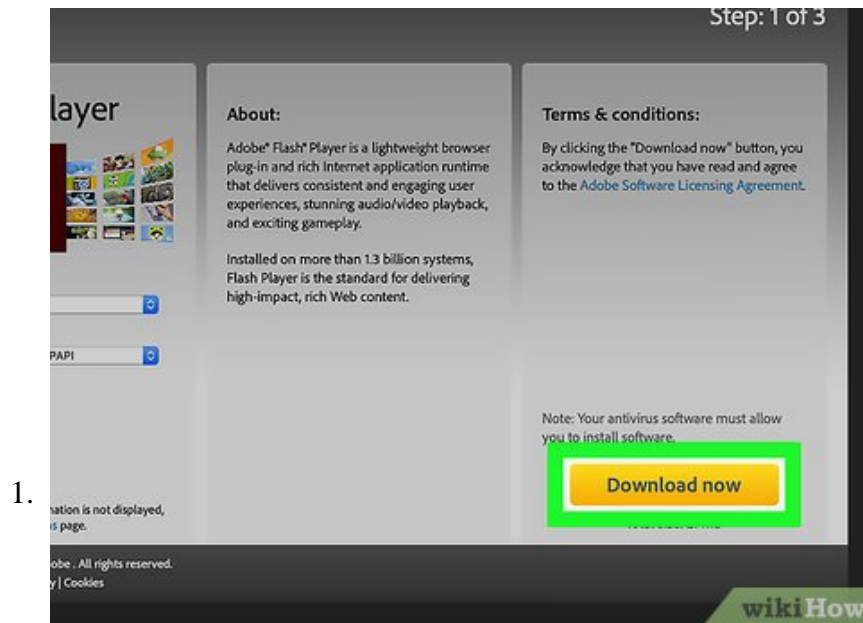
Step: 1 of 3

layer

PAPI

1.

nation is not displayed, s page.

obe . All rights reserved. y | Cookies

About:

Adobe® Flash® Player is a lightweight browser plug-in and rich Internet application runtime that delivers consistent and engaging user experiences, stunning audio/video playback, and exciting gameplay.

Installed on more than 1.3 billion systems, Flash Player is the standard for delivering high-impact, rich Web content.

Terms & conditions:

By clicking the "Download now" button, you acknowledge that you have read and agree to the Adobe Software Licensing Agreement.

Note: Your antivirus software must allow you to install software.

Download now

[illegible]

wikiHow